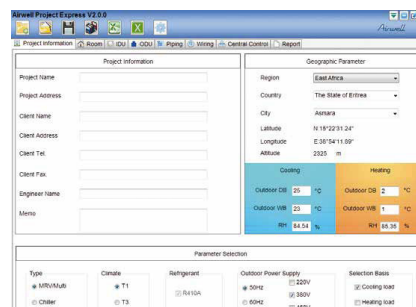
Airwell Project Express V2.0.0

Airwell

Project Information | Room | IDU | ODU | Piping | Wiring | Central Control | Report

Project Information

Project Name

Project Address

Client Name

Client Address

Client Tel.

Client Fax.

Engineer Name

Memo

Geographic Parameter

Region East Africa

Country The State of Eritrea

City Asmara

Latitude N 15°22'31.24"

Longitude E 38°54'11.09"

Altitude 2325 m

Cooling

Outdoor DB 25 °C

Outdoor WB 23 °C

RH 84.54 %

Heating

Outdoor DB 2 °C

Outdoor WB 1 °C

RH 85.35 %

Parameter Selection

Type
MRV/Multi
Chiller

Climate
T1
T3

Refrigerant
R410A

Outdoor Power Supply
50Hz
60Hz
220V
380V

Selection Basis
Cooling load
Heating load